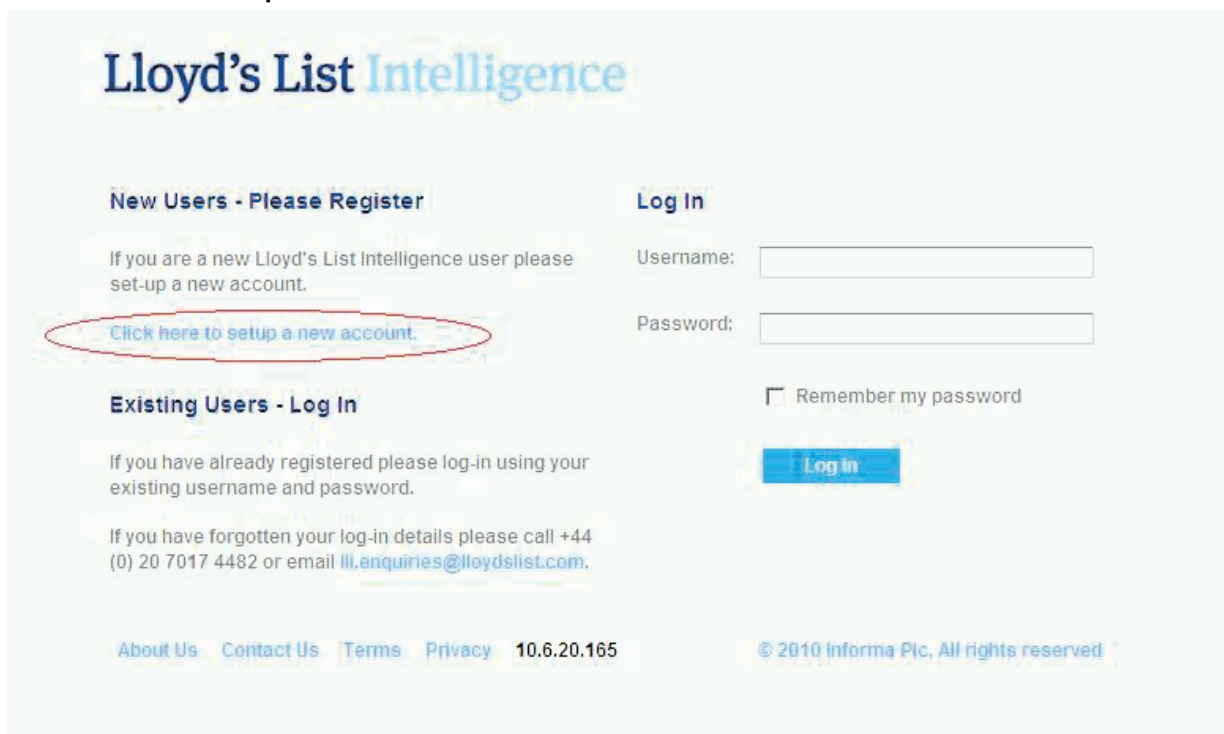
Lloyd's List Intelligence

New Users - Please Register

If you are a new Lloyd's List Intelligence user please set-up a new account.

Click here to setup a new account.

Existing Users - Log In

If you have already registered please log-in using your existing username and password.

If you have forgotten your log-in details please call +44 (0) 20 7017 4482 or email lli.enquiries@lloydslist.com.

Log In

Username:

Password:

Remember my password

Log In

About Us Contact Us Terms Privacy 10.6.20.165

© 2010 Informa Plc. All rights reserved